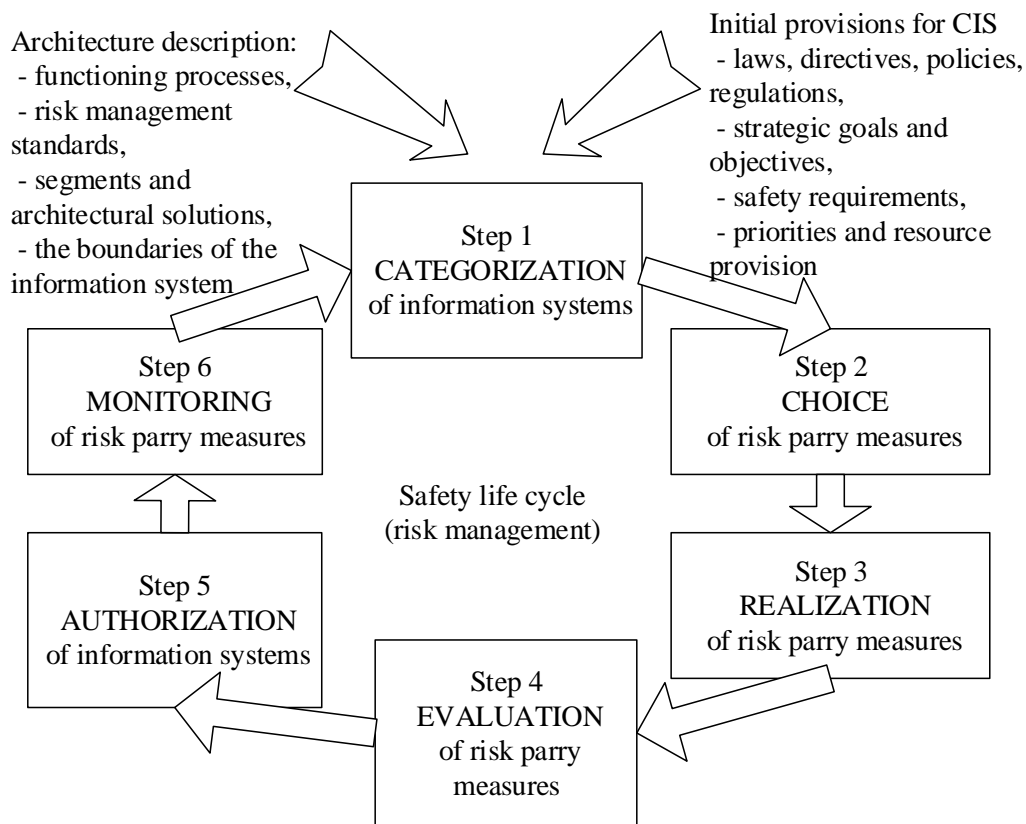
Architecture description:
- functioning processes,
- risk management standards,
- segments and architectural solutions,
- the boundaries of the information system

Initial provisions for CIS
- laws, directives, policies, regulations,
- strategic goals and objectives,
- safety requirements,
- priorities and resource provision

Step 1
CATEGORIZATION
of information systems

Step 2
CHOICE
of risk parry measures

Step 3
REALIZATION
of risk parry measures

Step 4
EVALUATION
of risk parry measures

Step 5
AUTHORIZATION
of information systems

Step 6
MONITORING
of risk parry measures

Safety life cycle
(risk management)